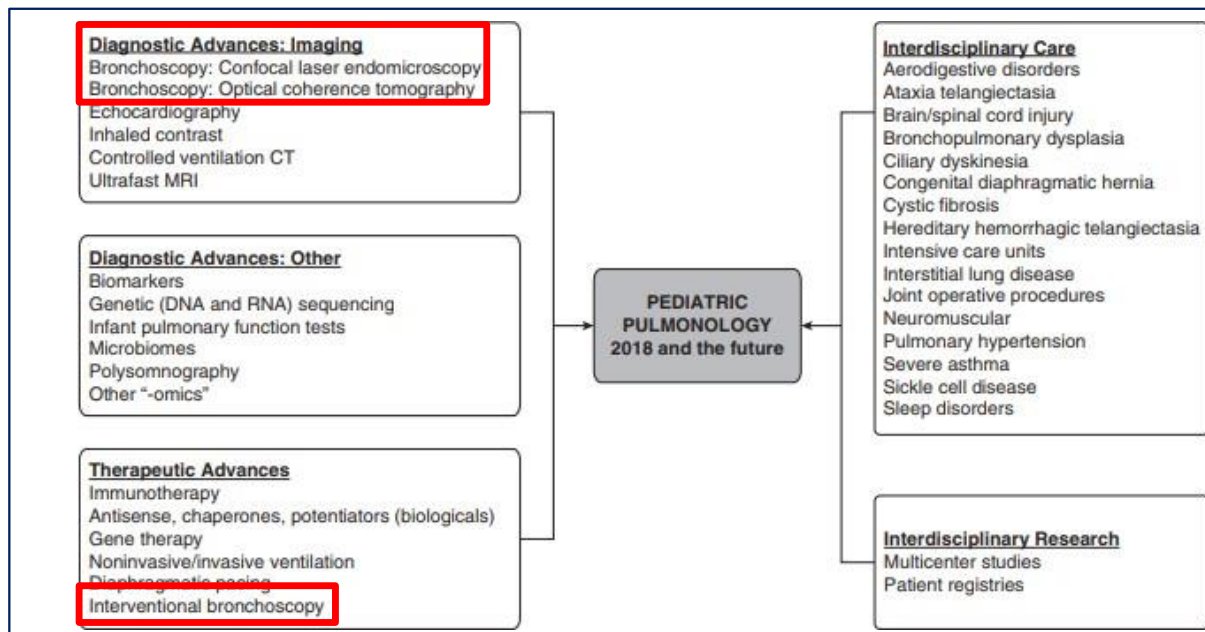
Diagnostic Advances: Imaging
Bronchoscopy: Confocal laser endomicroscopy
Bronchoscopy: Optical coherence tomography
Echocardiography
Inhaled contrast
Controlled ventilation CT
Ultrafast MRI

Diagnostic Advances: Other
Biomarkers
Genetic (DNA and RNA) sequencing
Infant pulmonary function tests
Microbiomes
Polysomnography
Other "-omics"

Therapeutic Advances
Immunotherapy
Antisense, chaperones, potentiators (biologicals)
Gene therapy
Noninvasive/invasive ventilation
Diaphragmatic pacing
Interventional bronchoscopy

PEDIATRIC PULMONOLOGY 2018 and the future

Interdisciplinary Care
Aerodigestive disorders
Ataxia telangiectasia
Brain/spinal cord injury
Bronchopulmonary dysplasia
Ciliary dyskinesia
Congenital diaphragmatic hernia
Cystic fibrosis
Hereditary hemorrhagic telangiectasia
Intensive care units
Interstitial lung disease
Joint operative procedures
Neuromuscular
Pulmonary hypertension
Severe asthma
Sickle cell disease
Sleep disorders

Interdisciplinary Research
Multicenter studies
Patient registries